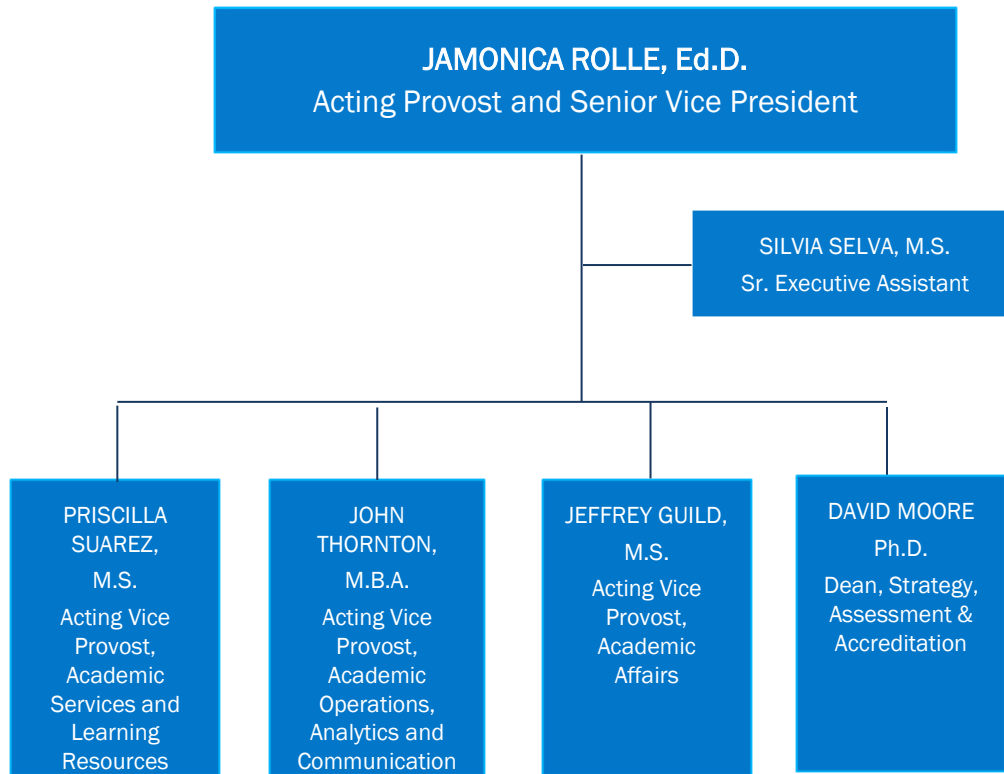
JAMONICA ROLLE, Ed.D.
Acting Provost and Senior Vice President

SILVIA SELVA, M.S.
Sr. Executive Assistant

PRISCILLA SUAREZ, M.S.
Acting Vice Provost, Academic Services and Learning Resources

JOHN THORNTON, M.B.A.
Acting Vice Provost, Academic Operations, Analytics and Communication

JEFFREY GUILD, M.S.
Acting Vice Provost, Academic Affairs

DAVID MOORE
Ph.D.
Dean, Strategy, Assessment & Accreditation